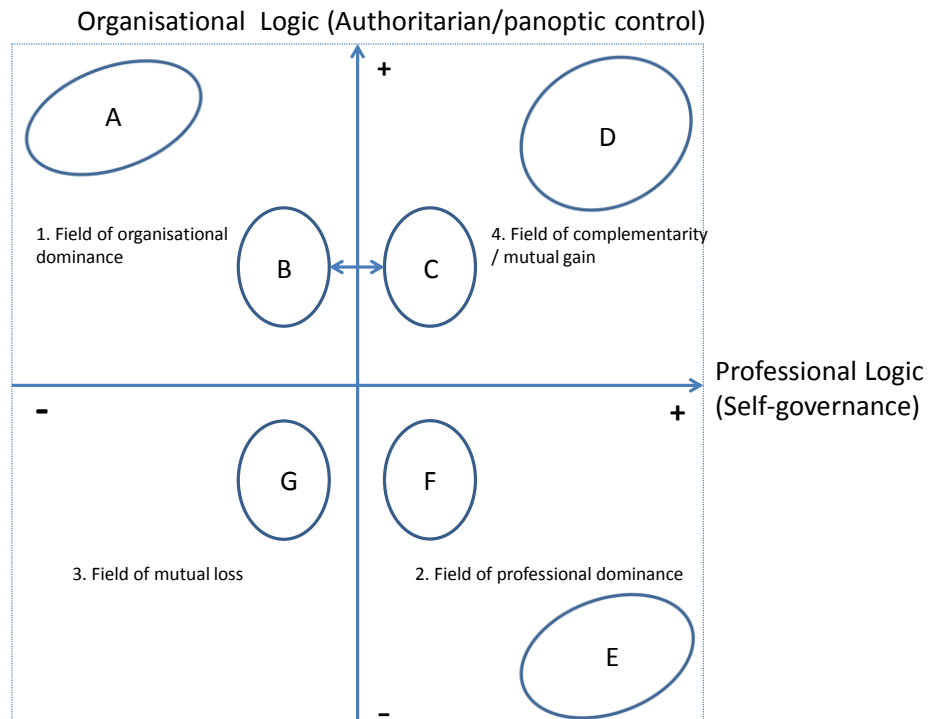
Organisational Logic (Authoritarian/panoptic control)

+

A

D

1. Field of organisational dominance

B

C

4. Field of complementarity / mutual gain

Professional Logic (Self-governance)

-

+

G

F

3. Field of mutual loss

2. Field of professional dominance

E

-